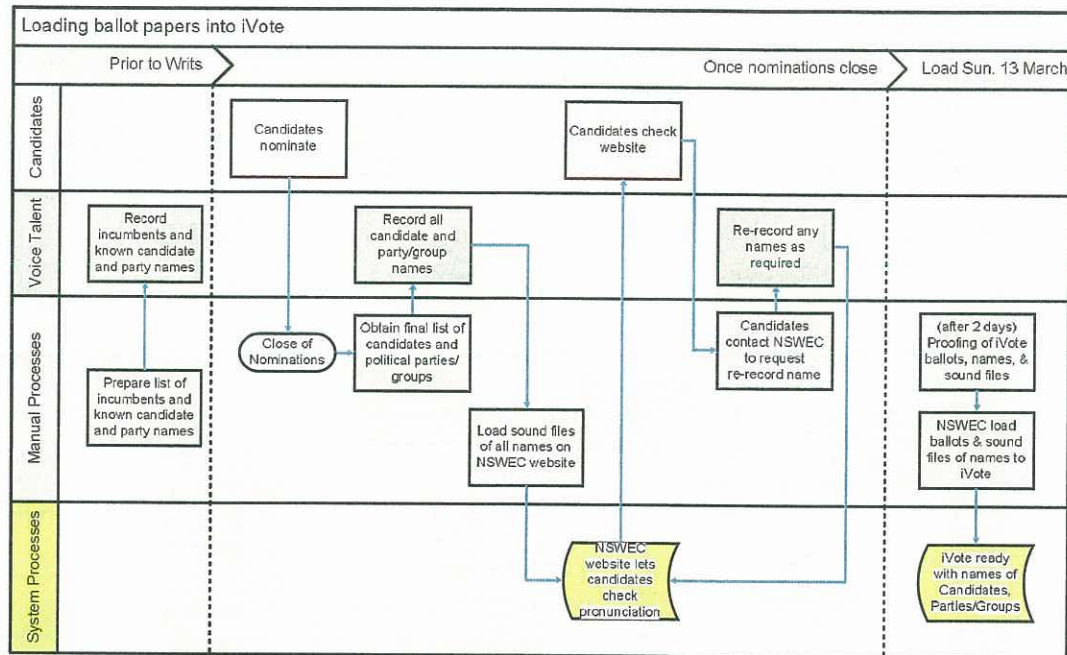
Loading ballot papers into iVote

Prior to Writs

Once nominations close

Load Sun. 13 March

Candidates

Voice Talent

Manual Processes

System Processes

Candidates nominate

Candidates check website

Record incumbents and known candidate and party names

Record all candidate and party/group names

Re-record any names as required

Prepare list of incumbents and known candidate and party names

Close of Nominations

Obtain final list of candidates and political parties/ groups

Candidates contact NSWEC to request re-record name

(after 2 days) Proofing of iVote ballots, names, & sound files

Load sound files of all names on NSWEC website

NSWEC load ballots & sound files of names to iVote

NSWEC website lets candidates check pronunciation

iVote ready with names of Candidates, Parties/Groups